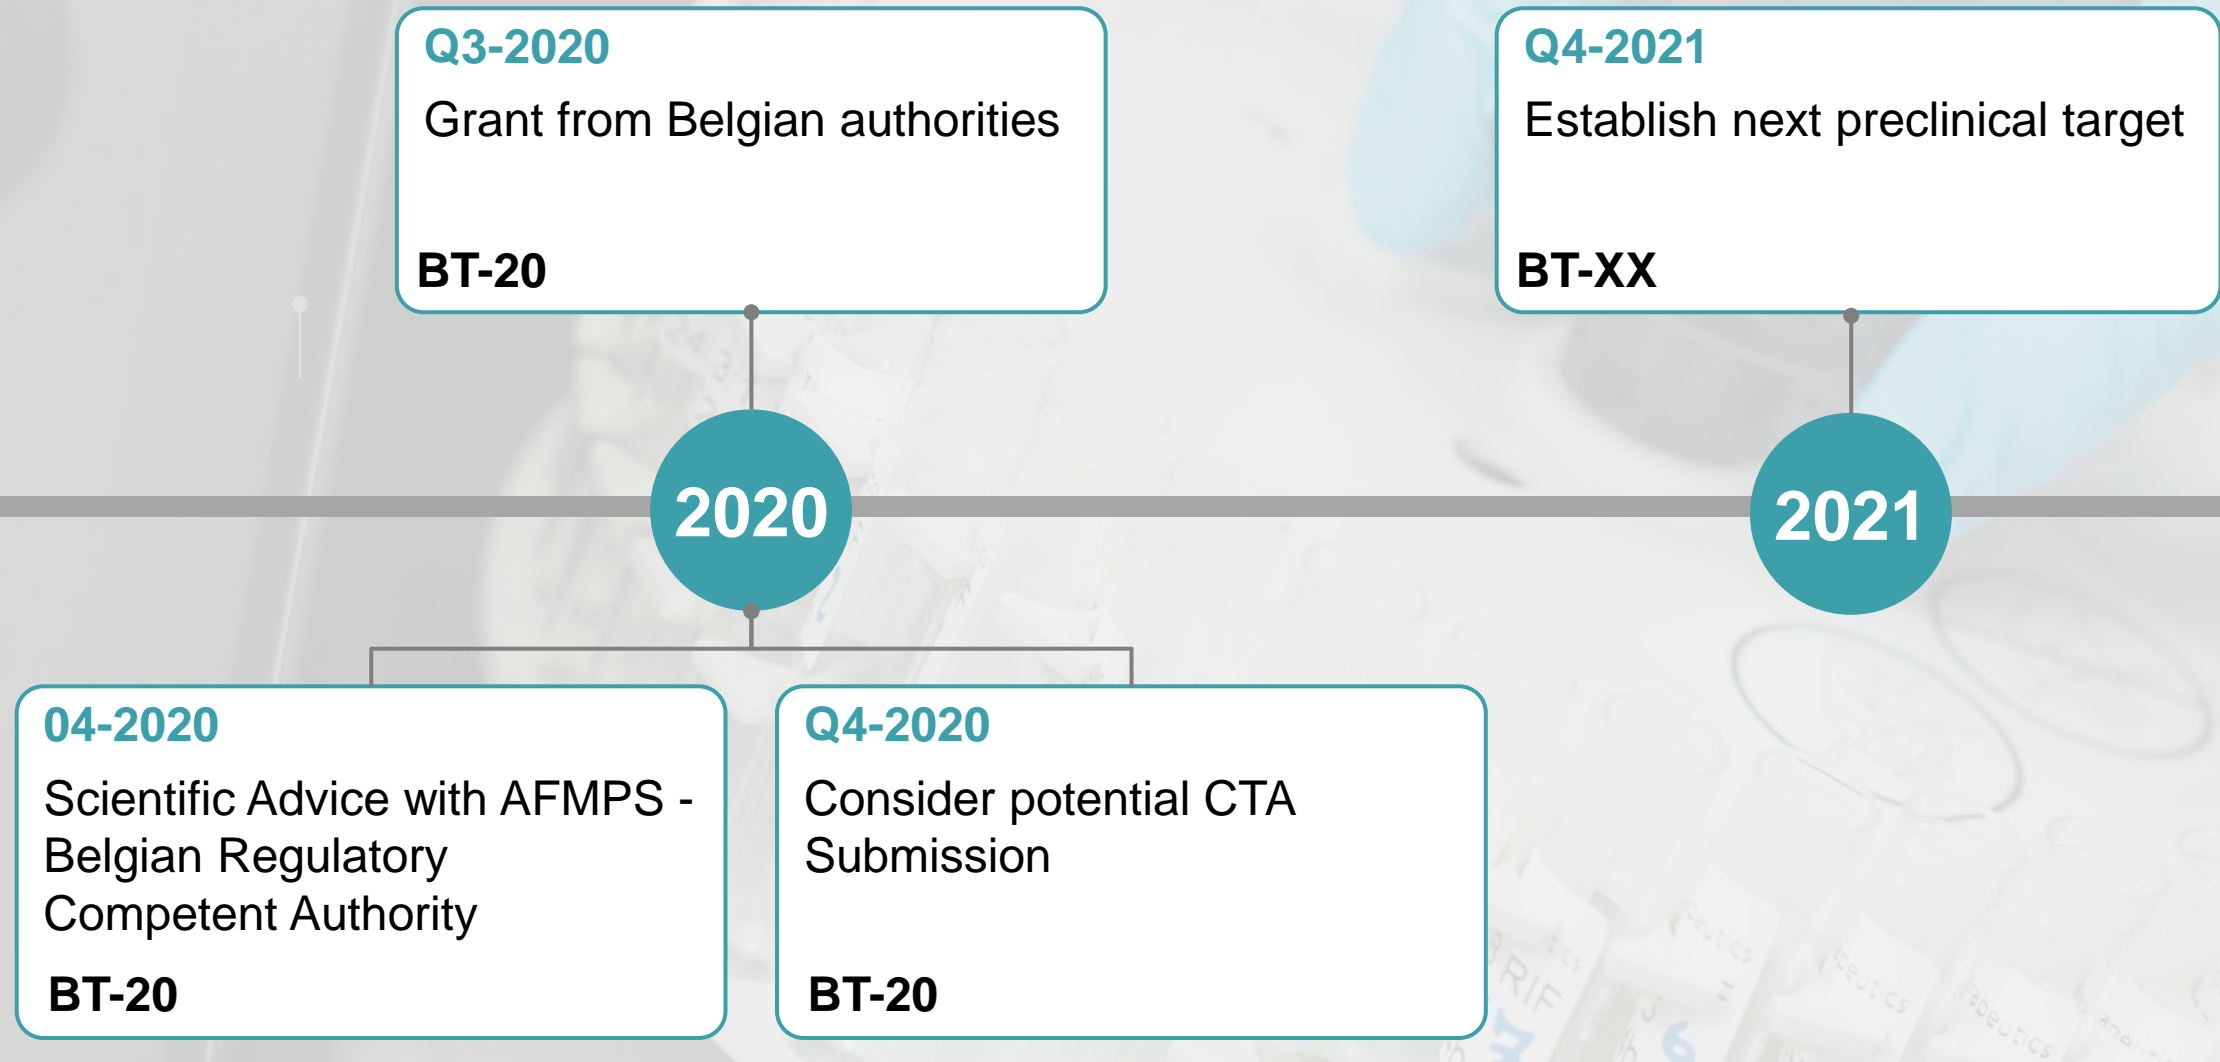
Q3-2020
Grant from Belgian authorities
BT-20

Q4-2021
Establish next preclinical target
BT-XX

2020

2021

04-2020
Scientific Advice with AFMPS - Belgian Regulatory Competent Authority
BT-20

Q4-2020
Consider potential CTA Submission
BT-20